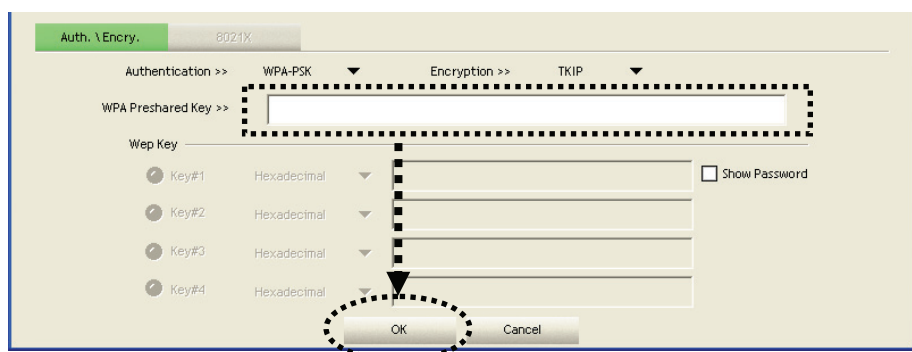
Auth. \ Encry.
802.1X

Authentication >> WPA-PSK

Encryption >> TKIP

WPA Preshared Key >>

Wep Key

Key#1 Hexadecimal

Show Password

Key#2 Hexadecimal

Key#3 Hexadecimal

Key#4 Hexadecimal

OK

Cancel